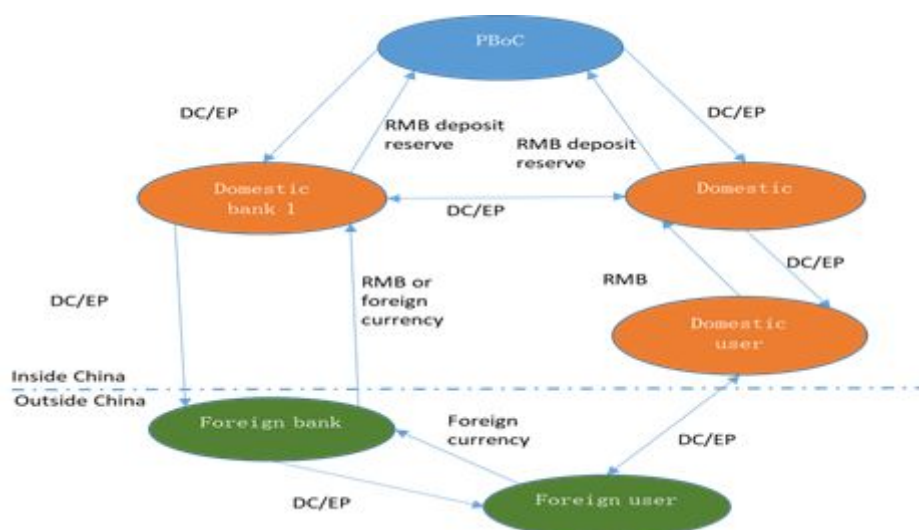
PBoC

DC/EP

RMB deposit reserve

RMB deposit reserve

DC/EP

Domestic bank 1

DC/EP

Domestic

DC/EP

DC/EP

RMB or foreign currency

RMB

Domestic user

Inside China

Outside China

Foreign bank

Foreign currency

DC/EP

DC/EP

Foreign user